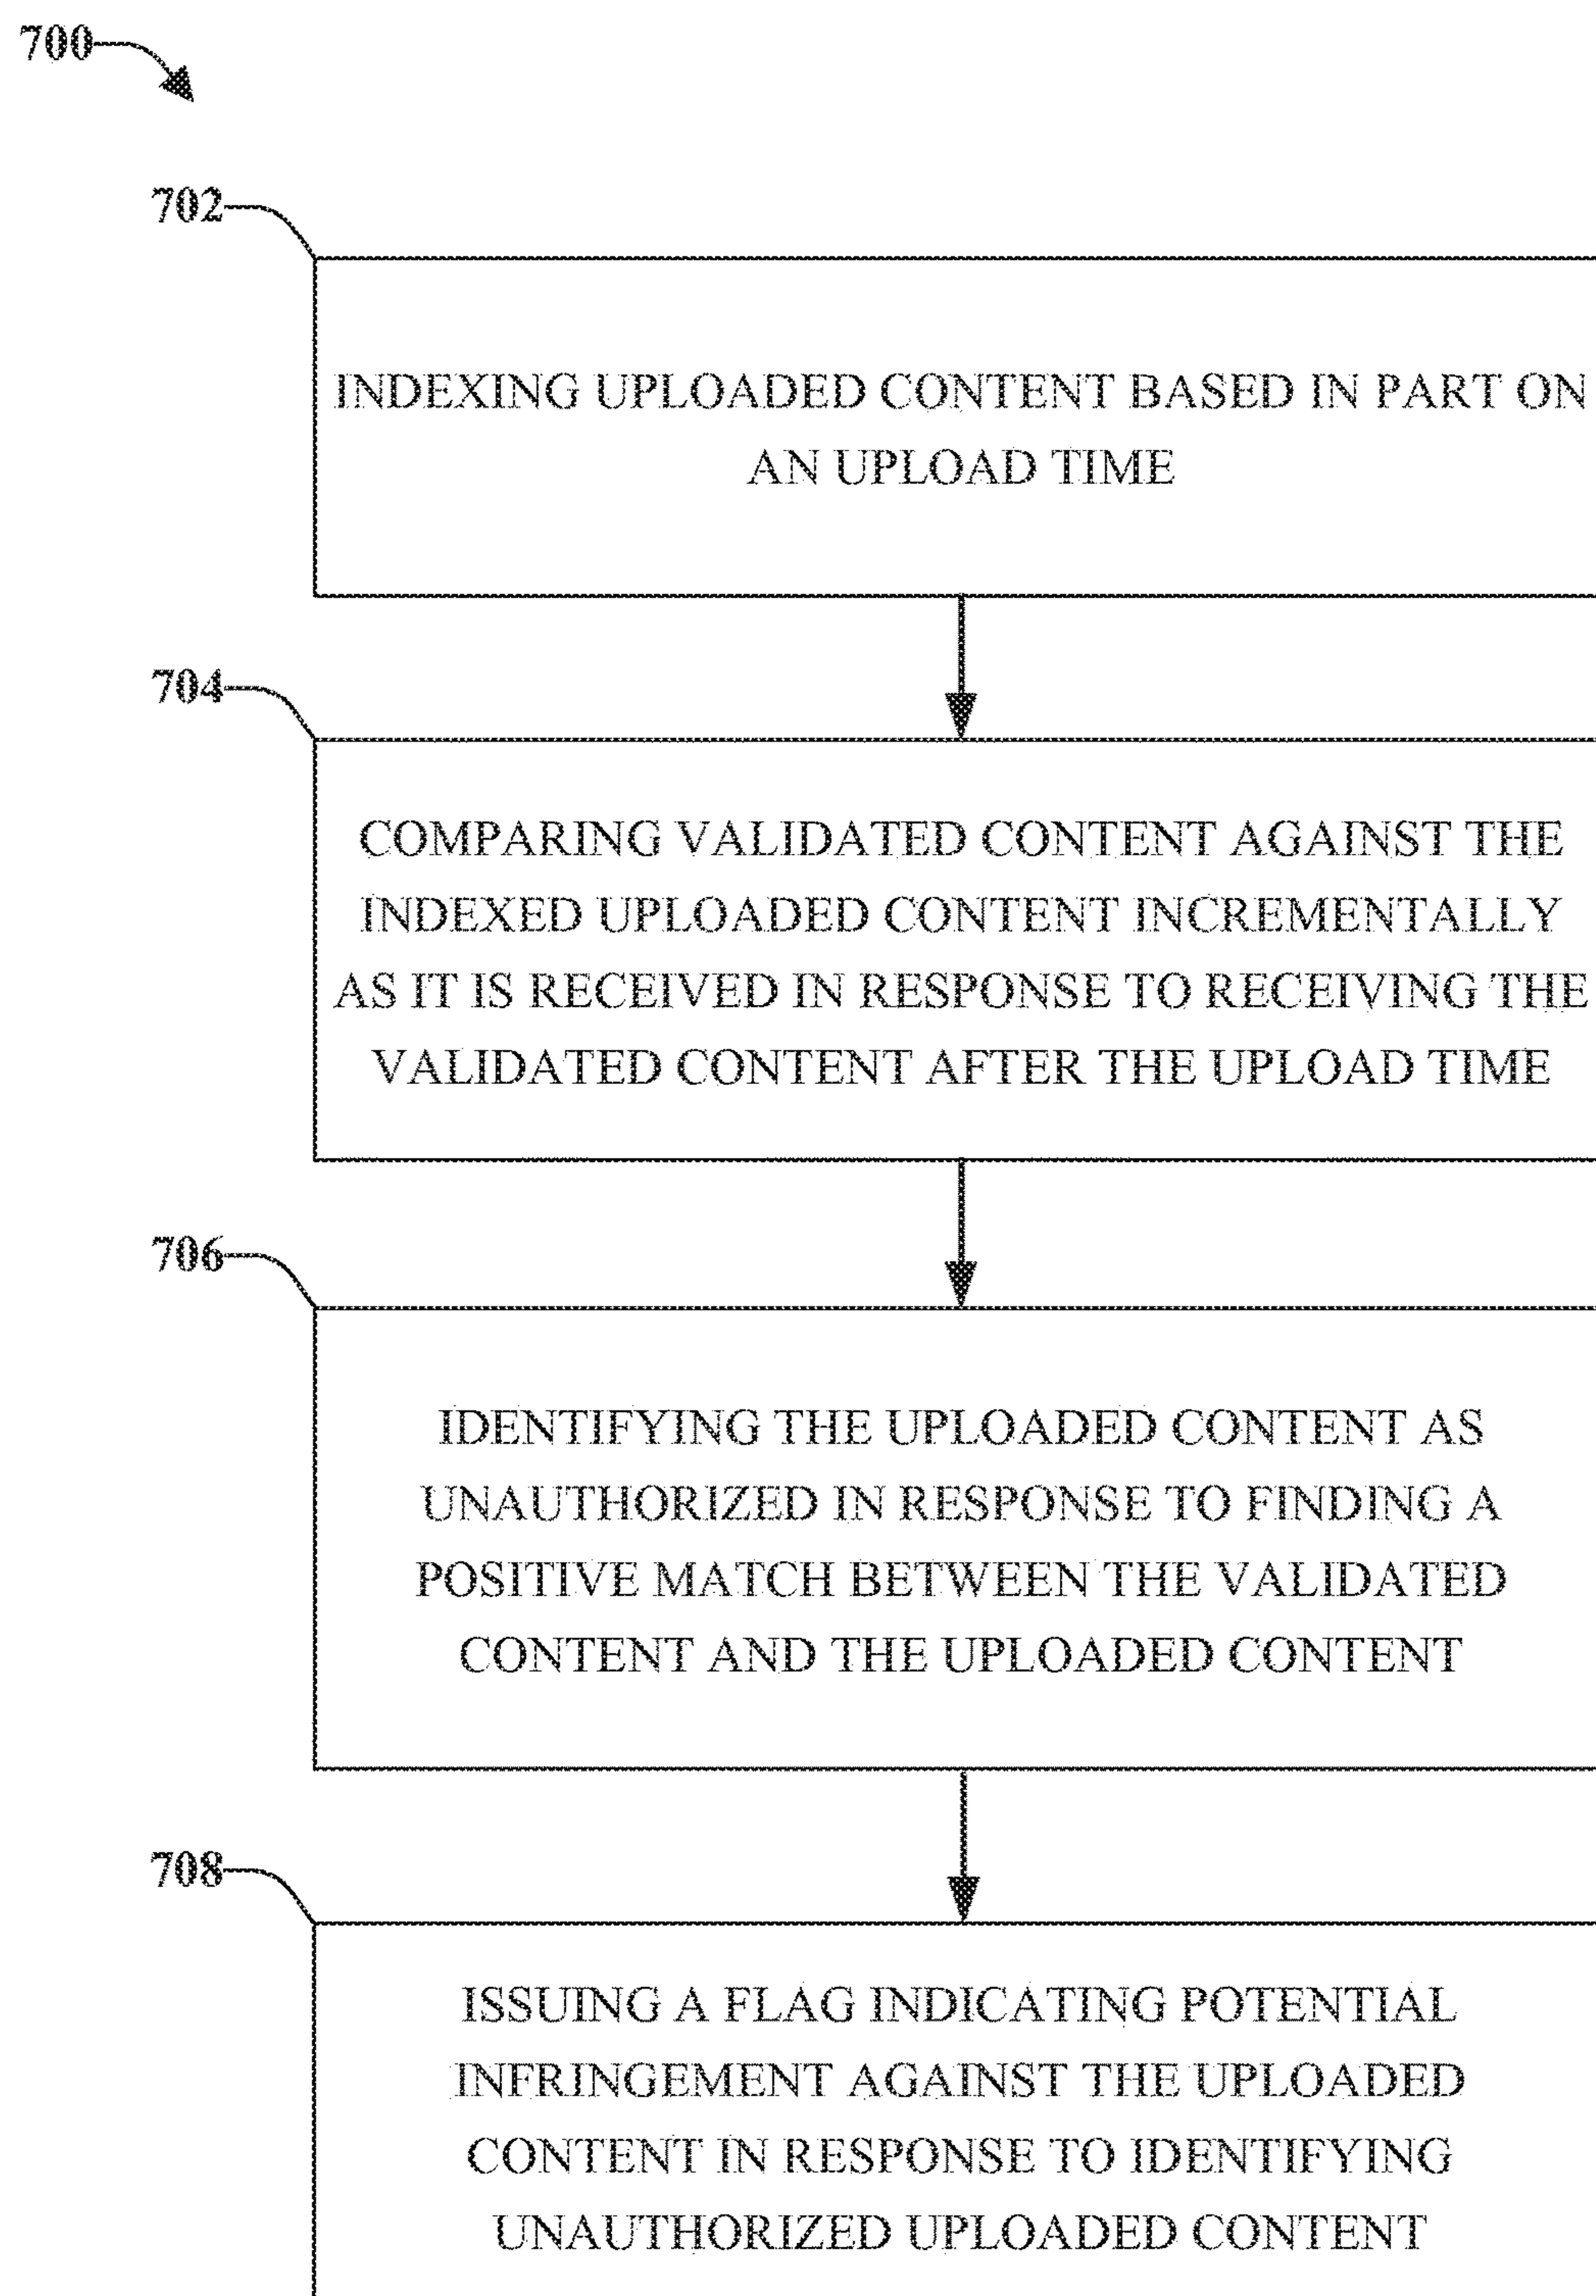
700

702

INDEXING UPLOADED CONTENT BASED IN PART ON AN UPLOAD TIME

704

COMPARING VALIDATED CONTENT AGAINST THE INDEXED UPLOADED CONTENT INCREMENTALLY AS IT IS RECEIVED IN RESPONSE TO RECEIVING THE VALIDATED CONTENT AFTER THE UPLOAD TIME

706

IDENTIFYING THE UPLOADED CONTENT AS UNAUTHORIZED IN RESPONSE TO FINDING A POSITIVE MATCH BETWEEN THE VALIDATED CONTENT AND THE UPLOADED CONTENT

708

ISSUING A FLAG INDICATING POTENTIAL INFRINGEMENT AGAINST THE UPLOADED CONTENT IN RESPONSE TO IDENTIFYING UNAUTHORIZED UPLOADED CONTENT